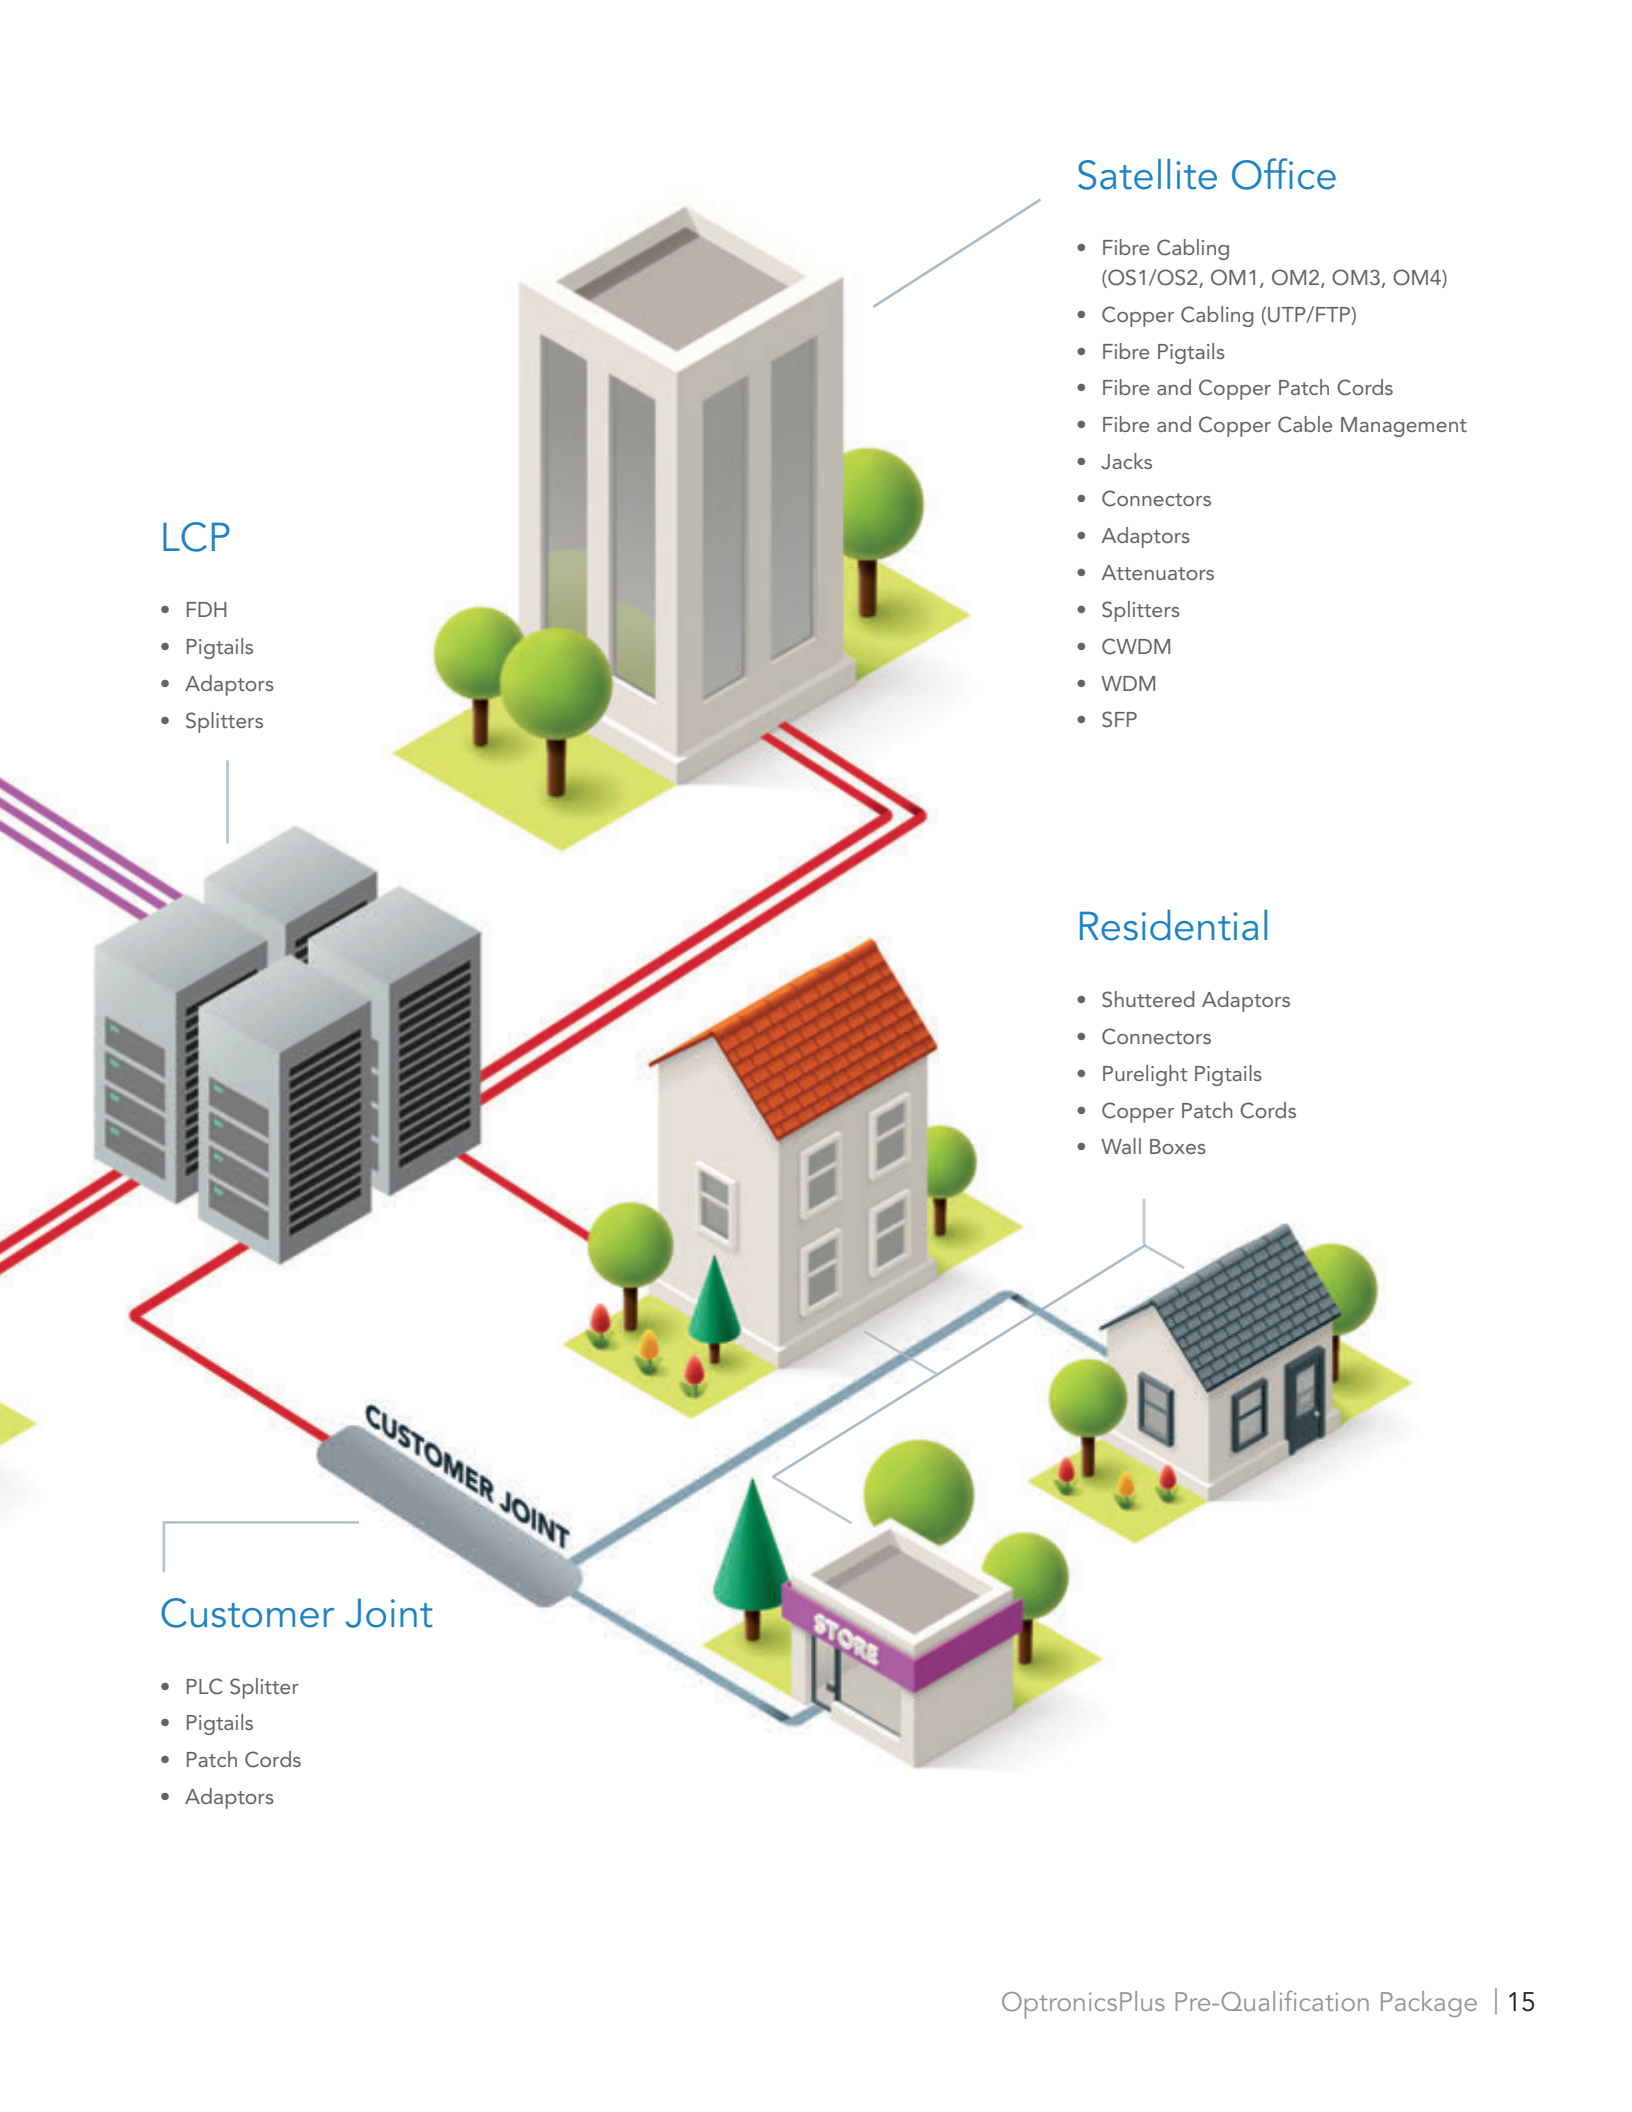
Satellite Office

- Fibre Cabling (OS1/OS2, OM1, OM2, OM3, OM4)
- Copper Cabling (UTP/FTP)
- Fibre Pigtails
- Fibre and Copper Patch Cords
- Fibre and Copper Cable Management
- Jacks
- Connectors
- Adaptors
- Attenuators
- Splitters
- CWDM
- WDM
- SFP

LCP

- FDH
- Pigtails
- Adaptors
- Splitters

Residential

- Shuttered Adaptors
- Connectors
- Purelight Pigtails
- Copper Patch Cords
- Wall Boxes

CUSTOMER JOINT

STORE

Customer Joint

- PLC Splitter
- Pigtails
- Patch Cords
- Adaptors

OptronicsPlus Pre-Qualification Package | 15